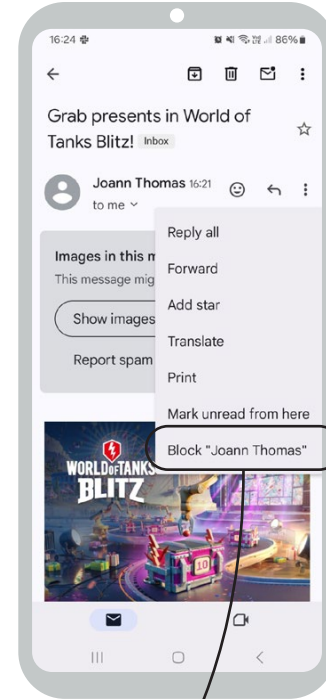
16:24

86%

Grab presents in World of Tanks Blitz! Inbox

Joann Thomas 16:21

to me

Images in this m

This message mig

Show images

Report spam

Reply all

Forward

Add star

Translate

Print

Mark unread from here

Block "Joann Thomas"

WORLD OF TANKS BLITZ

10